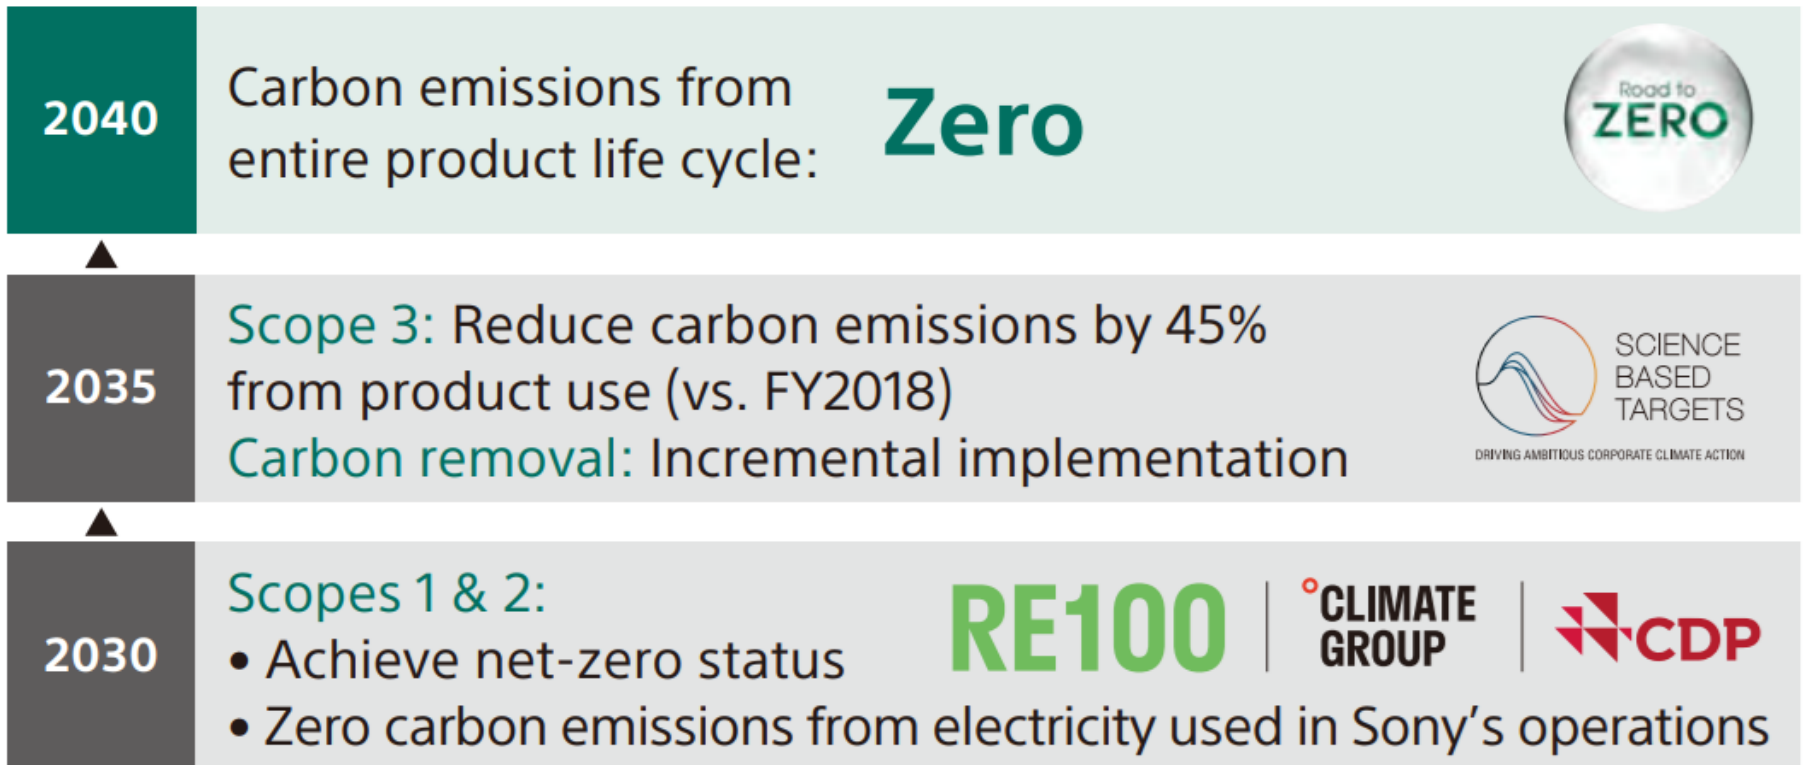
2040

Carbon emissions from entire product life cycle: Zero

Road to ZERO

2035

Scope 3: Reduce carbon emissions by 45% from product use (vs. FY2018)
Carbon removal: Incremental implementation

SCIENCE BASED TARGETS
DRIVING AMBITIOUS CORPORATE CLIMATE ACTION

2030

Scopes 1 & 2:
• Achieve net-zero status
• Zero carbon emissions from electricity used in Sony's operations

RE100 | °CLIMATE GROUP | CDP